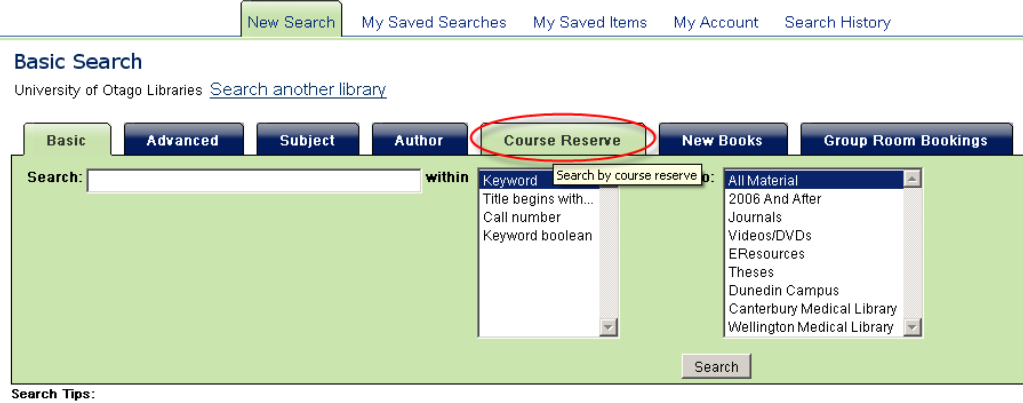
New Search My Saved Searches My Saved Items My Account Search History

Basic Search

University of Otago Libraries Search another library

Basic Advanced Subject Author Course Reserve New Books Group Room Bookings

Search: within

Keyword
Title begins with...
Call number
Keyword boolean

Search by course reserve

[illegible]o:

All Material
2006 And After
Journals
Videos/DVDs
EResources
Theses
Dunedin Campus
Canterbury Medical Library
Wellington Medical Library

Search

Search Tips: